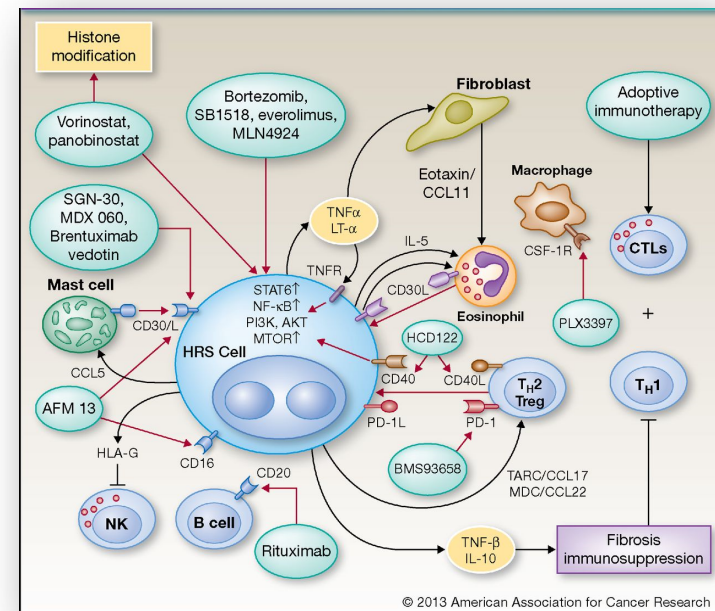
Histone modification

Vorinostat, panobinostat

Bortezomib, SB1518, everolimus, MLN4924

Fibroblast

Adoptive immunotherapy

SGN-30, MDX 060, Brentuximab vedotin

TNFα LT-α

Eotaxin/ CCL11

Macrophage

IL-5

TNFR

CSF-1R

CTLs

Mast cell

STAT6↑
NF-κB↑
PI3K, AKT
MTOR↑

CD30L

CD30/L

Eosinophil

PLX3397

+

HRS Cell

HCD122

CCL5

CD40

CD40L

AFM 13

$T_H2$
Treg

$T_H1$

PD-1L

PD-1

HLA-G

CD16

BMS93658

TARC/CCL17
MDC/CCL22

CD20

NK

B cell

Rituximab

TNF-β
IL-10

Fibrosis immunosuppression

© 2013 American Association for Cancer Research